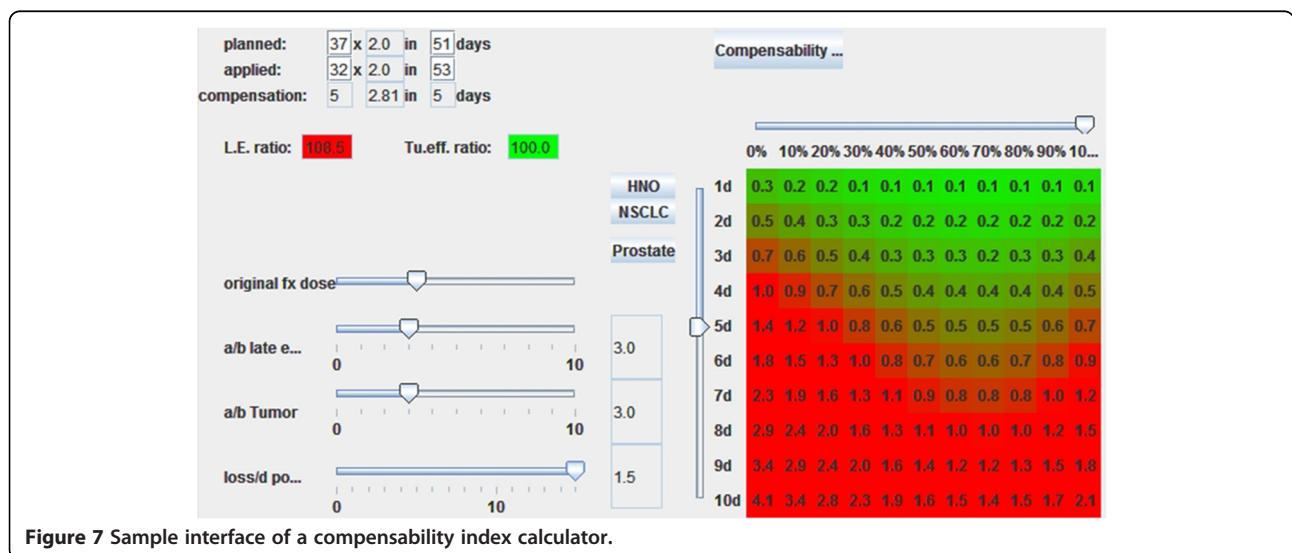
planned: 37 x 2.0 in 51 days
applied: 32 x 2.0 in 53
compensation: 5 2.81 in 5 days

Compensability ...

L.E. ratio: 108.5 Tu.eff. ratio: 100.0

HNO
NSCLC
Prostate

original fx dose

a/b late e... 0 10 3.0

a/b Tumor 0 10 3.0

loss/d po... 0 10 1.5

| | 0% | 10% | 20% | 30% | 40% | 50% | 60% | 70% | 80% | 90% | 10... |
|---|---|---|---|---|---|---|---|---|---|---|---|
| 1d | 0.3 | 0.2 | 0.2 | 0.1 | 0.1 | 0.1 | 0.1 | 0.1 | 0.1 | 0.1 | 0.1 |
| 2d | 0.5 | 0.4 | 0.3 | 0.3 | 0.2 | 0.2 | 0.2 | 0.2 | 0.2 | 0.2 | 0.2 |
| 3d | 0.7 | 0.6 | 0.5 | 0.4 | 0.3 | 0.3 | 0.3 | 0.2 | 0.3 | 0.3 | 0.4 |
| 4d | 1.0 | 0.9 | 0.7 | 0.6 | 0.5 | 0.4 | 0.4 | 0.4 | 0.4 | 0.4 | 0.5 |
| 5d | 1.4 | 1.2 | 1.0 | 0.8 | 0.6 | 0.5 | 0.5 | 0.5 | 0.5 | 0.6 | 0.7 |
| 6d | 1.8 | 1.5 | 1.3 | 1.0 | 0.8 | 0.7 | 0.6 | 0.6 | 0.7 | 0.8 | 0.9 |
| 7d | 2.3 | 1.9 | 1.6 | 1.3 | 1.1 | 0.9 | 0.8 | 0.8 | 0.8 | 1.0 | 1.2 |
| 8d | 2.9 | 2.4 | 2.0 | 1.6 | 1.3 | 1.1 | 1.0 | 1.0 | 1.0 | 1.2 | 1.5 |
| 9d | 3.4 | 2.9 | 2.4 | 2.0 | 1.6 | 1.4 | 1.2 | 1.2 | 1.3 | 1.5 | 1.8 |
| 10d | 4.1 | 3.4 | 2.8 | 2.3 | 1.9 | 1.6 | 1.5 | 1.4 | 1.5 | 1.7 | 2.1 |

**Figure 7** Sample interface of a compensability index calculator.